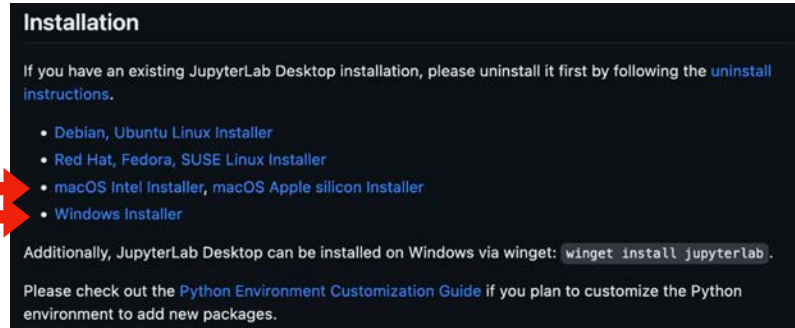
Installation

If you have an existing JupyterLab Desktop installation, please uninstall it first by following the uninstall instructions.

- Debian, Ubuntu Linux Installer
- Red Hat, Fedora, SUSE Linux Installer
- macOS Intel Installer, macOS Apple silicon Installer
- Windows Installer

Additionally, JupyterLab Desktop can be installed on Windows via winget: winget install jupyterlab.

Please check out the Python Environment Customization Guide if you plan to customize the Python environment to add new packages.